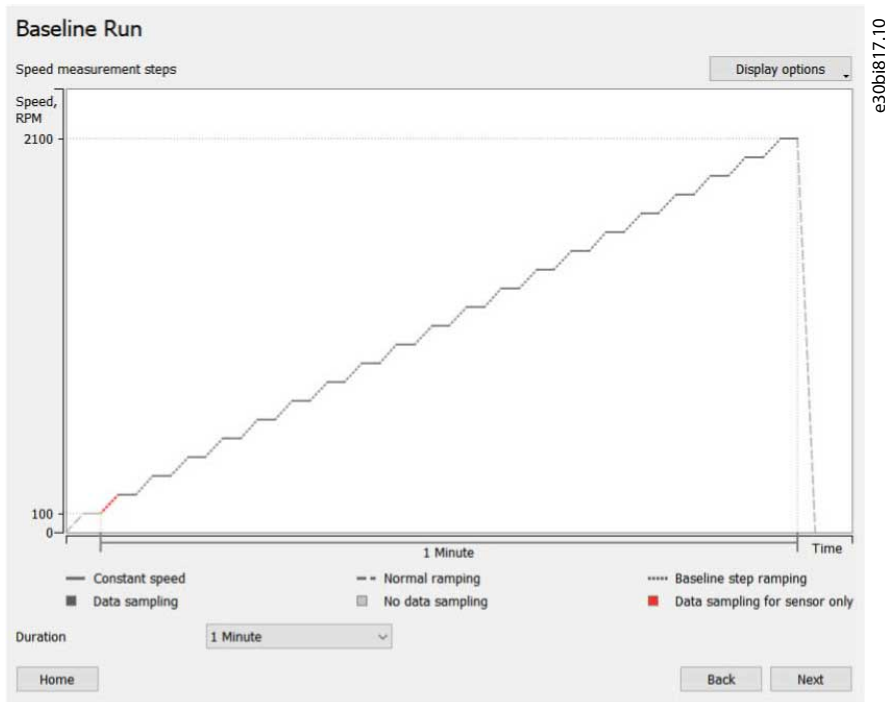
Baseline Run

Speed measurement steps

Display options

e30bi817.10

Speed, RPM

2100

100

0

1 Minute

Time

Constant speed

Normal ramping

Baseline step ramping

Data sampling

No data sampling

Data sampling for sensor only

Duration

1 Minute

Home

Back

Next